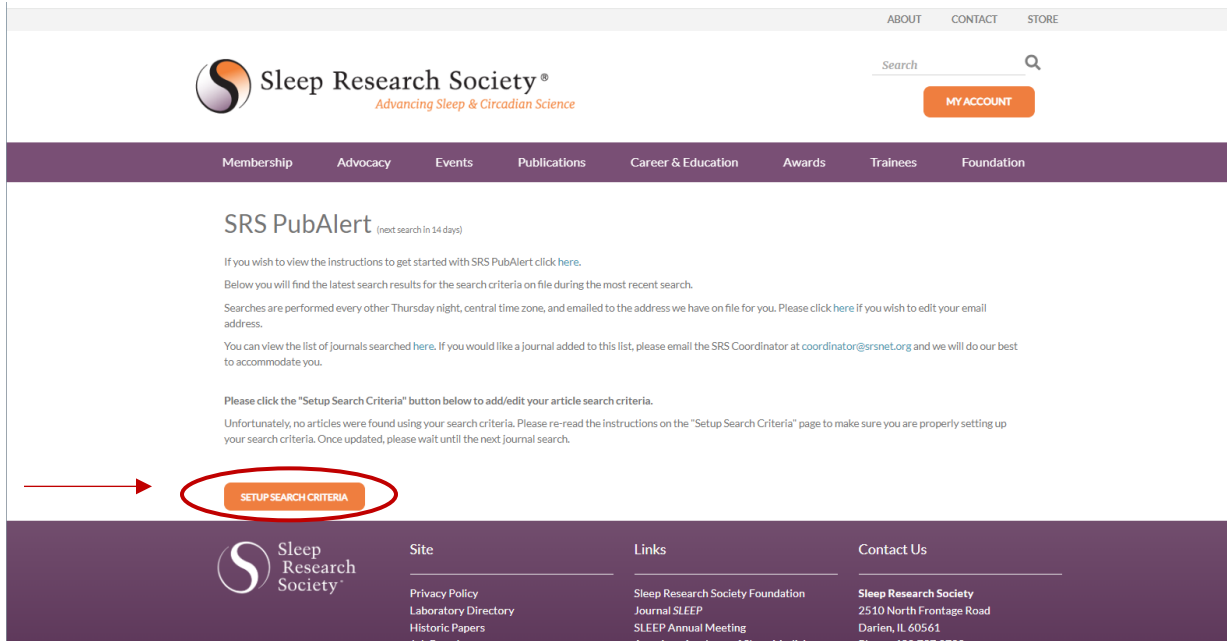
ABOUT CONTACT STORE

Sleep Research Society®
Advancing Sleep & Circadian Science

Search

MY ACCOUNT

Membership Advocacy Events Publications Career & Education Awards Trainees Foundation

SRS PubAlert (next search in 14 days)

If you wish to view the instructions to get started with SRS PubAlert click here.

Below you will find the latest search results for the search criteria on file during the most recent search.

Searches are performed every other Thursday night, central time zone, and emailed to the address we have on file for you. Please click here if you wish to edit your email address.

You can view the list of journals searched here. If you would like a journal added to this list, please email the SRS Coordinator at coordinator@srsnet.org and we will do our best to accommodate you.

Please click the "Setup Search Criteria" button below to add/edit your article search criteria.

Unfortunately, no articles were found using your search criteria. Please re-read the instructions on the "Setup Search Criteria" page to make sure you are properly setting up your search criteria. Once updated, please wait until the next journal search.

SETUP SEARCH CRITERIA

Sleep Research Society

Site

Privacy Policy
Laboratory Directory
Historic Papers
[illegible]

Links

Sleep Research Society Foundation
Journal SLEEP
SLEEP Annual Meeting
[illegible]

Contact Us

Sleep Research Society
2510 North Frontage Road
Darien, IL 60561
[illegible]